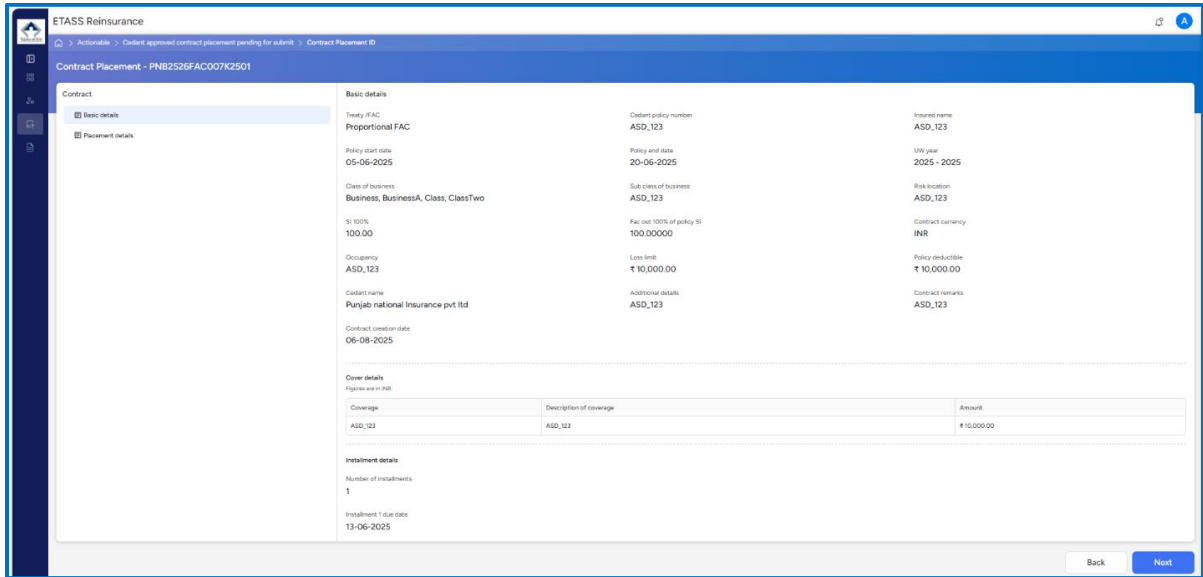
ETASS Reinsurance

A

> Actionable > Cedant approved contract placement pending for submit > Contract Placement ID

Contract Placement - PNB2526FAC007K2501

Contract

Basic details

Placement details

Basic details

Treaty /FAC
Proportional FAC

Cedant policy number
ASD_123

Insured name
ASD_123

Policy start date
05-06-2025

Policy end date
20-06-2025

UW year
2025 - 2025

Class of business
Business, BusinessA, Class, ClassTwo

Sub class of business
ASD_123

Risk location
ASD_123

SI 100%
100.00

Fac out 100% of policy SI
100.00000

Contract currency
INR

Occupancy
ASD_123

Loss limit
₹ 10,000.00

Policy deductible
₹ 10,000.00

Cedant name
Punjab national Insurance pvt ltd

Additional details
ASD_123

Contract remarks
ASD_123

Contract creation date
06-08-2025

Cover details
Figures are in INR

| Coverage | Description of coverage | Amount |
|---|---|---|
| ASD_123 | ASD_123 | ₹ 10,000.00 |

Installment details

Number of installments
1

Installment 1 due date
13-06-2025

Back

Next